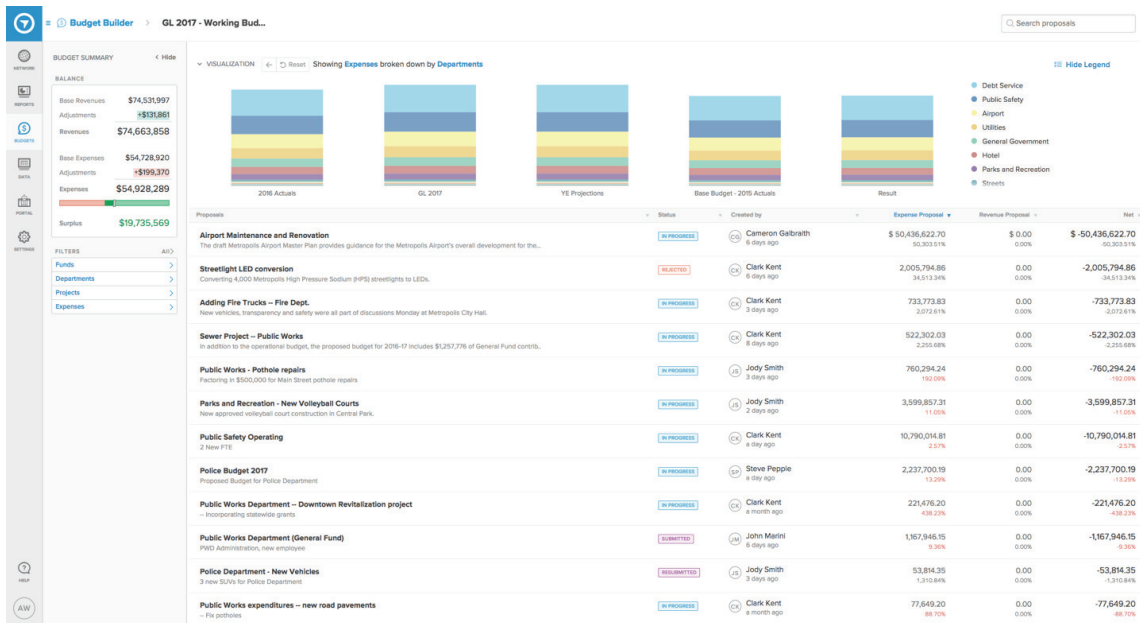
Budget Builder > GL 2017 - Working Bud...

Search proposals

NETWORK
REPORTS
BUDGETS
DATA
PORTAL
SETTINGS
HELP
AW

BUDGET SUMMARY < Hide

BALANCE

| Base Revenues | $74,531,997 |
|---|---|
| Adjustments | +$131,861 |
| Revenues | $74,663,858 |

| Base Expenses | $54,728,920 |
|---|---|
| Adjustments | +$199,370 |
| Expenses | $54,928,289 |

Surplus $19,735,569

FILTERS All

Funds >
Departments >
Projects >
Expenses >

VISUALIZATION Reset Showing Expenses broken down by Departments

Hide Legend

2016 Actuals
GL 2017
YE Projections
Base Budget - 2015 Actuals
Result

Debt Service
Public Safety
Airport
Utilities
General Government
Hotel
Parks and Recreation
Streets

| Proposals | Status | Created by | Expense Proposal | Revenue Proposal | Net |
|---|---|---|---|---|---|
| Airport Maintenance and Renovation<br>The draft Metropolis Airport Master Plan provides guidance for the Metropolis Airport's overall development for the... | IN PROGRESS | CG Cameron Galbraith<br>6 days ago | $ 50,436,622.70<br>50,303.51% | $ 0.00<br>0.00% | $ -50,436,622.70<br>-50,303.51% |
| Streetlight LED conversion<br>Converting 4,000 Metropolis High Pressure Sodium (HPS) streetlights to LEDs. | REJECTED | CK Clark Kent<br>6 days ago | 2,005,794.86<br>34,513.34% | 0.00<br>0.00% | -2,005,794.86<br>-34,513.34% |
| Adding Fire Trucks -- Fire Dept.<br>New vehicles, transparency and safety were all part of discussions Monday at Metropolis City Hall. | IN PROGRESS | CK Clark Kent<br>3 days ago | 733,773.83<br>2,072.61% | 0.00<br>0.00% | -733,773.83<br>-2,072.61% |
| Sewer Project -- Public Works<br>In addition to the operational budget, the proposed budget for 2016-17 includes $1,257,776 of General Fund contrib.. | IN PROGRESS | CK Clark Kent<br>8 days ago | 522,302.03<br>2,255.68% | 0.00<br>0.00% | -522,302.03<br>-2,255.68% |
| Public Works - Pothole repairs<br>Factoring in $500,000 for Main Street pothole repairs | IN PROGRESS | JS Jody Smith<br>3 days ago | 760,294.24<br>192.09% | 0.00<br>0.00% | -760,294.24<br>-192.09% |
| Parks and Recreation - New Volleyball Courts<br>New approved volleyball court construction in Central Park. | IN PROGRESS | JS Jody Smith<br>2 days ago | 3,599,857.31<br>11.05% | 0.00<br>0.00% | -3,599,857.31<br>-11.05% |
| Public Safety Operating<br>2 New FTE | IN PROGRESS | CK Clark Kent<br>a day ago | 10,790,014.81<br>2.57% | 0.00<br>0.00% | -10,790,014.81<br>-2.57% |
| Police Budget 2017<br>Proposed Budget for Police Department | IN PROGRESS | SP Steve Pepple<br>a day ago | 2,237,700.19<br>13.29% | 0.00<br>0.00% | -2,237,700.19<br>-13.29% |
| Public Works Department -- Downtown Revitalization project<br>-- Incorporating statewide grants | IN PROGRESS | CK Clark Kent<br>a month ago | 221,476.20<br>438.23% | 0.00<br>0.00% | -221,476.20<br>-438.23% |
| Public Works Department (General Fund)<br>PWD Administration, new employee | SUBMITTED | JM John Marini<br>6 days ago | 1,167,946.15<br>9.36% | 0.00<br>0.00% | -1,167,946.15<br>-9.36% |
| Police Department - New Vehicles<br>3 new SUVs for Police Department | RESUBMITTED | JS Jody Smith<br>3 days ago | 53,814.35<br>1,310.84% | 0.00<br>0.00% | -53,814.35<br>-1,310.84% |
| Public Works expenditures -- new road pavements<br>-- Fix potholes | IN PROGRESS | CK Clark Kent<br>a month ago | 77,649.20<br>-88.70% | 0.00<br>0.00% | -77,649.20<br>-88.70% |